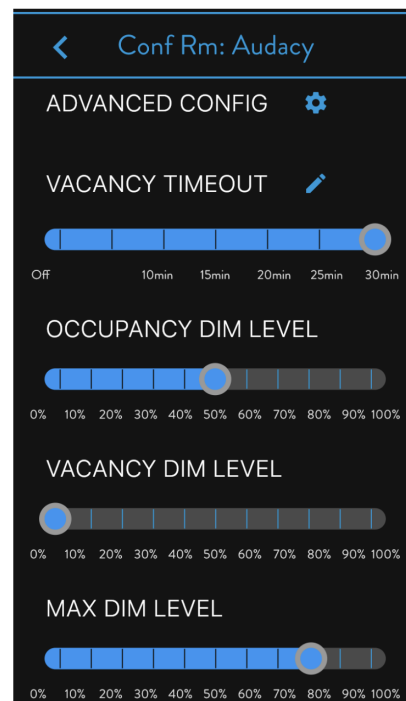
<

Conf Rm: Audacy

ADVANCED CONFIG

VACANCY TIMEOUT

Off 10min 15min 20min 25min 30min

OCCUPANCY DIM LEVEL

0% 10% 20% 30% 40% 50% 60% 70% 80% 90% 100%

VACANCY DIM LEVEL

0% 10% 20% 30% 40% 50% 60% 70% 80% 90% 100%

MAX DIM LEVEL

0% 10% 20% 30% 40% 50% 60% 70% 80% 90% 100%